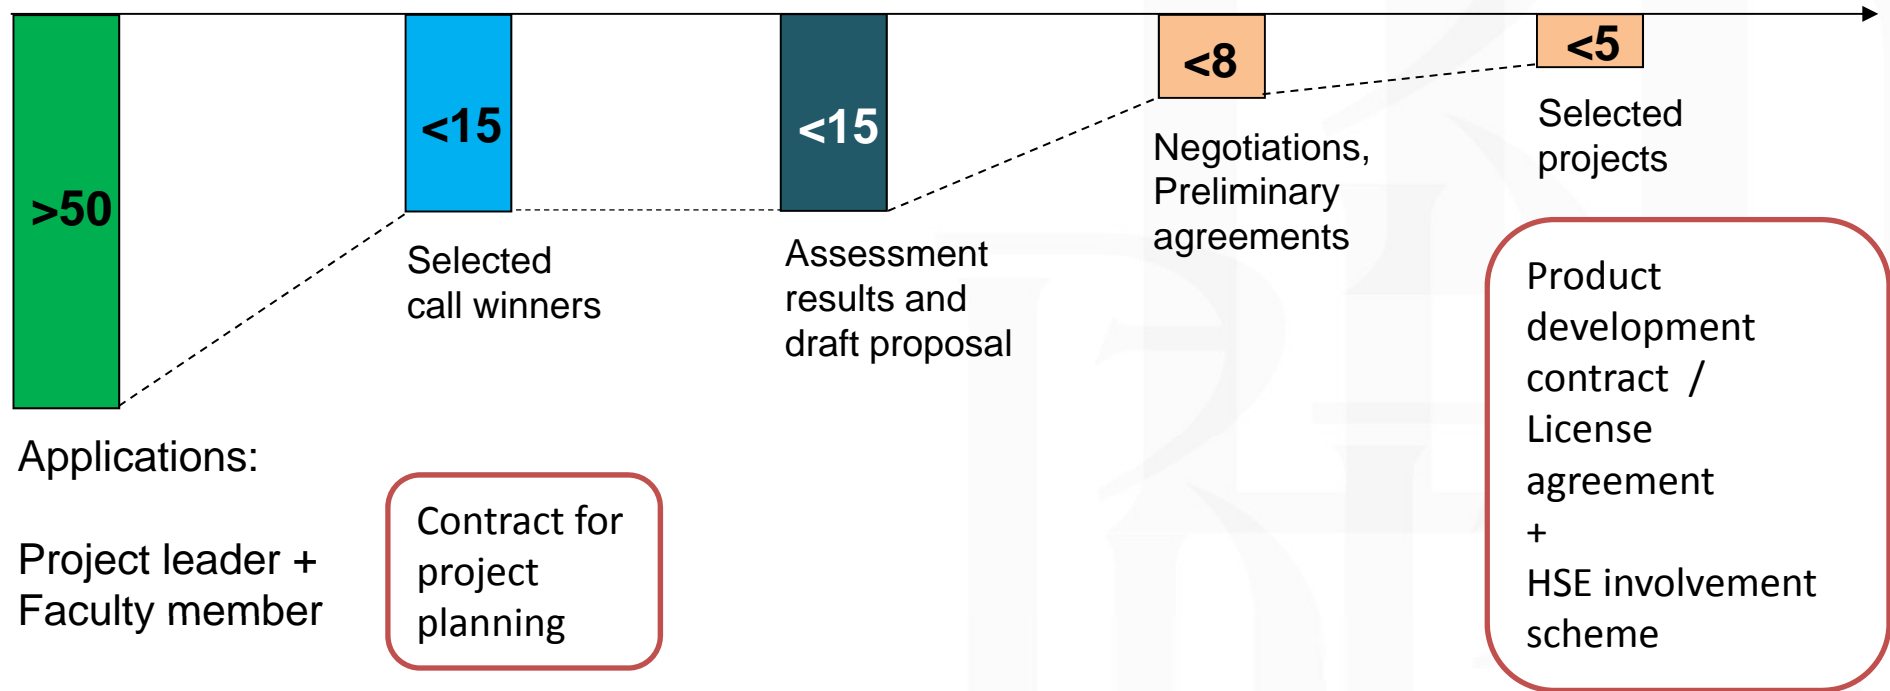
>50

<15

<15

<8

<5

Applications:

Project leader + Faculty member

Selected call winners

Contract for project planning

Assessment results and draft proposal

Negotiations, Preliminary agreements

Selected projects

Product development contract / License agreement + HSE involvement scheme